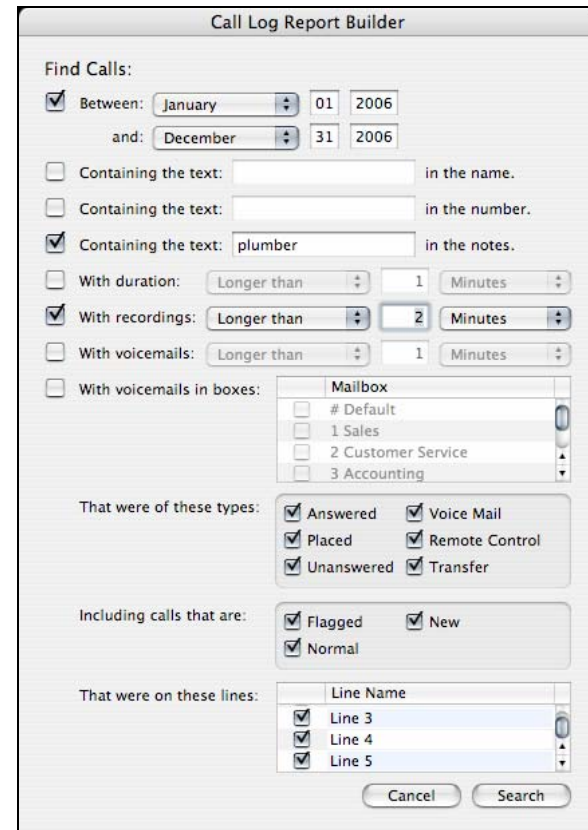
Call Log Report Builder

Find Calls:

Between: January 01 2006

and: December 31 2006

Containing the text: in the name.

Containing the text: in the number.

Containing the text: plumber in the notes.

With duration: Longer than 1 Minutes

With recordings: Longer than 2 Minutes

With voicemails: Longer than 1 Minutes

With voicemails in boxes:

| | Mailbox |
|---|---|
| | # Default |
| | 1 Sales |
| | 2 Customer Service |
| | 3 Accounting |

That were of these types: Answered Voice Mail Placed Remote Control Unanswered Transfer

Including calls that are: Flagged New Normal

That were on these lines:

| | Line Name |
|---|---|
| ☑ | Line 3 |
| ☑ | Line 4 |
| ☑ | Line 5 |

Cancel Search